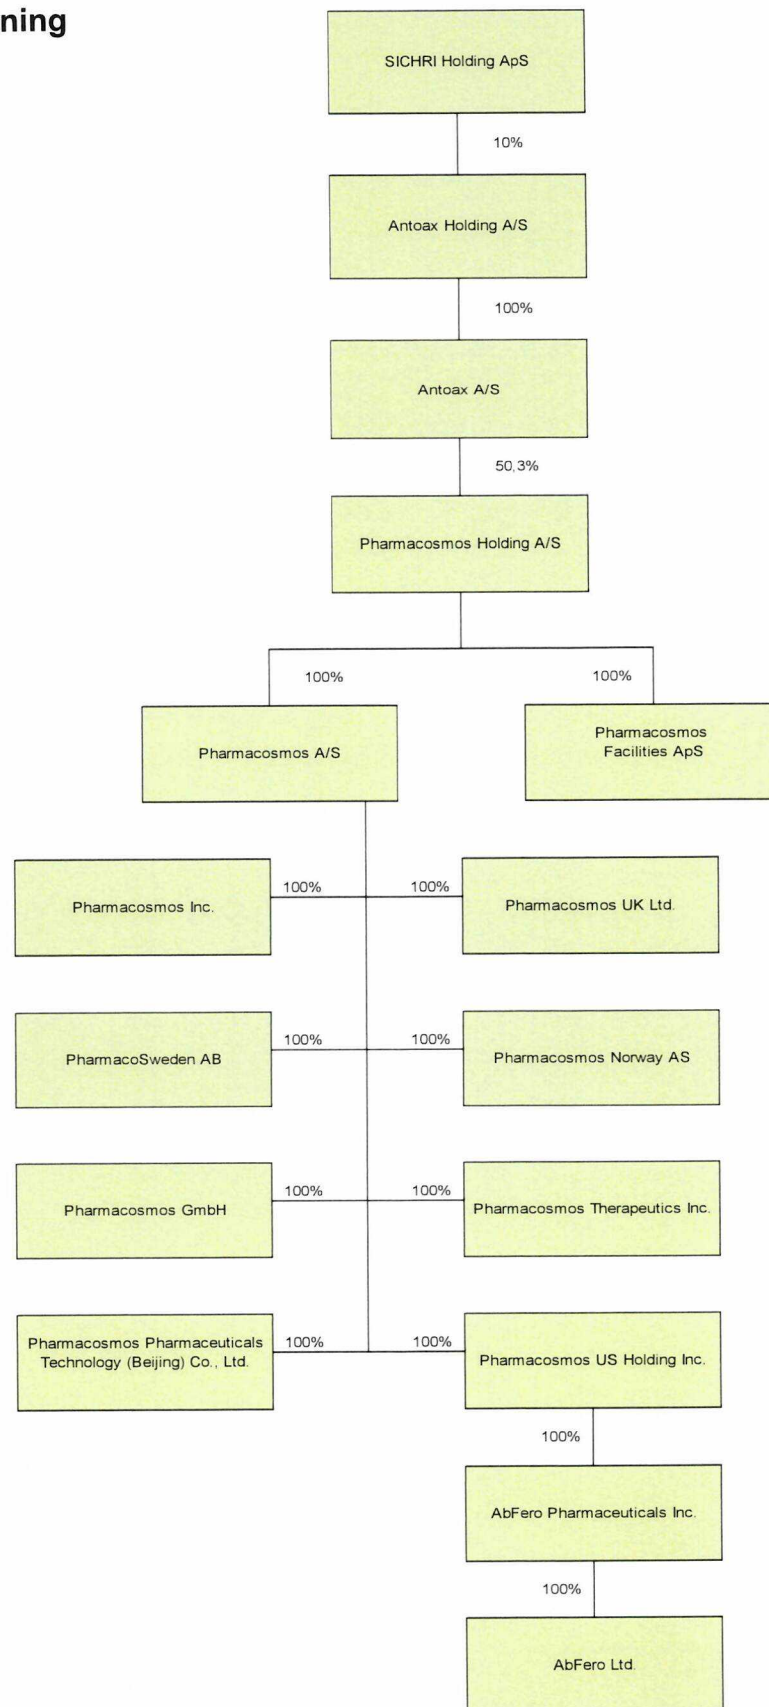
ning

SICHRI Holding ApS

10%

Antoax Holding A/S

100%

Antoax A/S

50,3%

Pharmacosmos Holding A/S

100%

100%

Pharmacosmos A/S

Pharmacosmos Facilities ApS

Pharmacosmos Inc.

100%

100%

Pharmacosmos UK Ltd.

PharmacoSweden AB

100%

100%

Pharmacosmos Norway AS

Pharmacosmos GmbH

100%

100%

Pharmacosmos Therapeutics Inc.

Pharmacosmos Pharmaceuticals Technology (Beijing) Co., Ltd.

100%

100%

Pharmacosmos US Holding Inc.

100%

AbFero Pharmaceuticals Inc.

100%

AbFero Ltd.